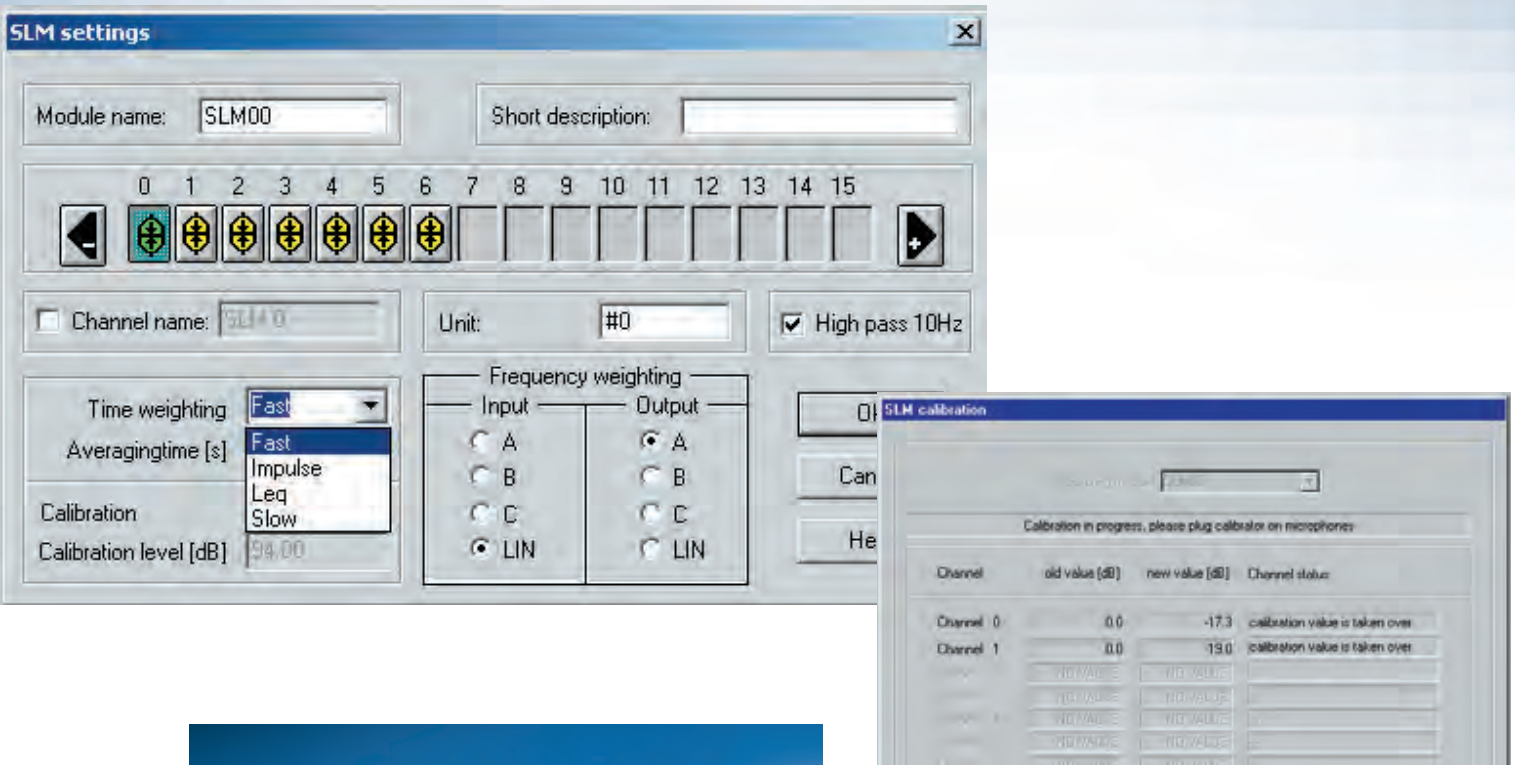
SLM settings

Module name: SLM00

Short description:

0 1 2 3 4 5 6 7 8 9 10 11 12 13 14 15

Channel name: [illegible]

Unit: #0

High pass 10Hz

Time weighting Fast

Fast
Impulse
Leq
Slow

Averagingtime [s]

Calibration

Calibration level [dB] 94.00

Frequency weighting

Input
A
B
C
LIN

Output
A
B
C
LIN

OK

Can

He

SLM calibration

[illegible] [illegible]

Calibration in progress, please plug calibrator on microphones

| Channel | old value [dB] | new value [dB] | Channel status |
|---|---|---|---|
| Channel 0 | 0.0 | -17.3 | calibration value is taken over |
| Channel 1 | 0.0 | 19.0 | calibration value is taken over |
| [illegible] | NO VALUE | NO VALUE | |
| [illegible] | NO VALUE | NO VALUE | |
| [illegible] | NO VALUE | NO VALUE | |
| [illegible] | NO VALUE | NO VALUE | |